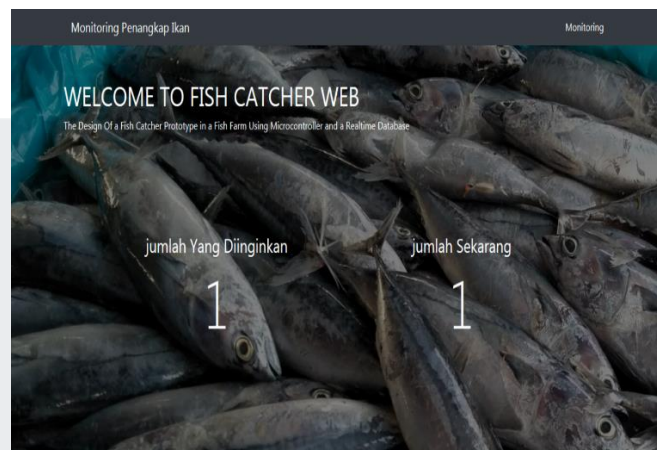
Monitoring Penangkap Ikan

Monitoring

WELCOME TO FISH CATCHER WEB

The Design Of a Fish Catcher Prototype in a Fish Farm Using Microcontroller and a Realtime Database

jumlah Yang Diinginkan

1

jumlah Sekarang

1